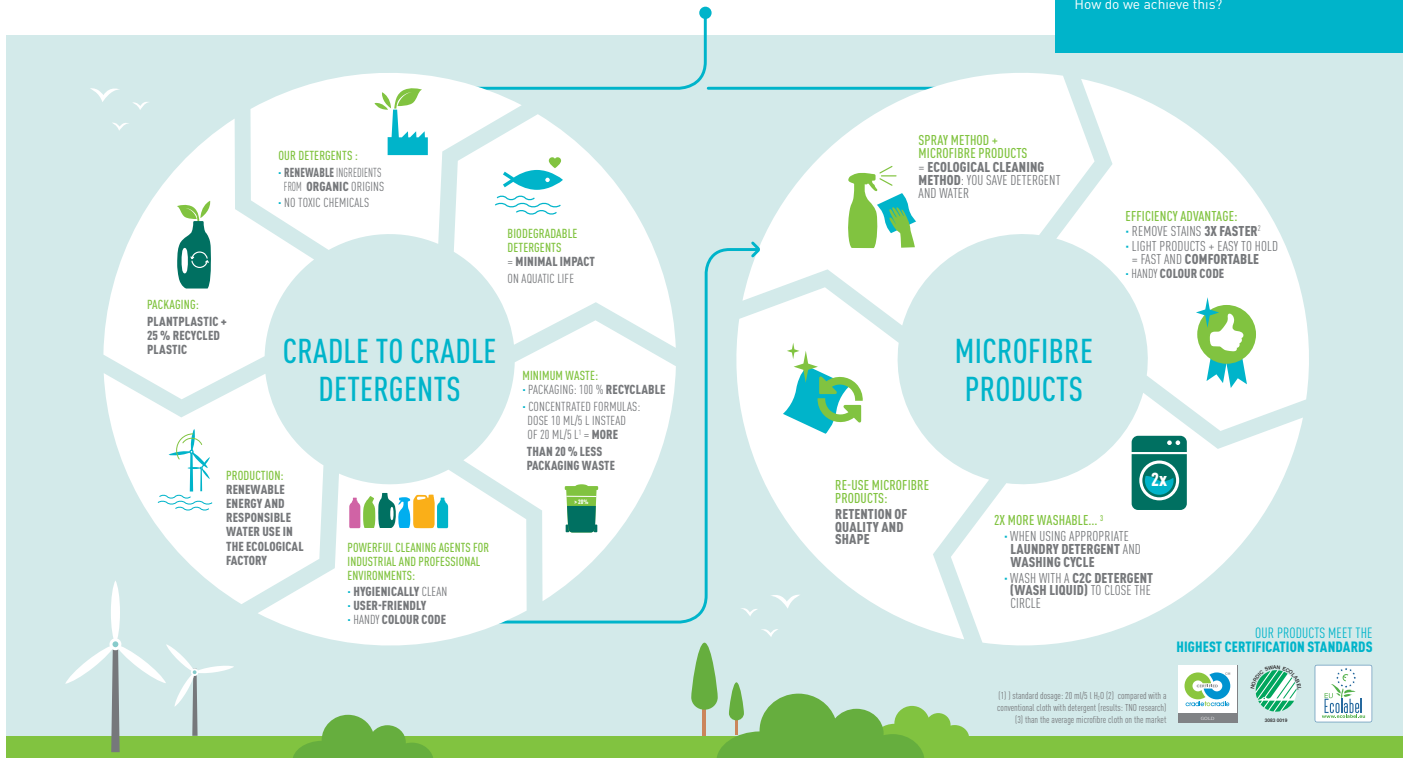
How do we achieve this?

CRADLE TO CRADLE DETERGENTS

OUR DETERGENTS :
• RENEWABLE INGREDIENTS FROM ORGANIC ORIGINS
• NO TOXIC CHEMICALS

BIODEGRADABLE DETERGENTS
= MINIMAL IMPACT ON AQUATIC LIFE

MINIMUM WASTE:
• PACKAGING: 100 % RECYCLABLE
• CONCENTRATED FORMULAS: DOSE 10 ML/5 L INSTEAD OF 20 ML/5 L$^1$ = MORE THAN 20 % LESS PACKAGING WASTE

-20%

POWERFUL CLEANING AGENTS FOR INDUSTRIAL AND PROFESSIONAL ENVIRONMENTS:
• HYGIENICALLY CLEAN
• USER-FRIENDLY
• HANDY COLOUR CODE

PRODUCTION:
RENEWABLE ENERGY AND RESPONSIBLE WATER USE IN THE ECOLOGICAL FACTORY

PACKAGING:
PLANTPLASTIC + 25 % RECYCLED PLASTIC

MICROFIBRE PRODUCTS

SPRAY METHOD + MICROFIBRE PRODUCTS
= ECOLOGICAL CLEANING METHOD: YOU SAVE DETERGENT AND WATER

EFFICIENCY ADVANTAGE:
• REMOVE STAINS 3X FASTER$^2$
• LIGHT PRODUCTS + EASY TO HOLD = FAST AND COMFORTABLE
• HANDY COLOUR CODE

2x

2X MORE WASHABLE... $^3$
• WHEN USING APPROPRIATE LAUNDRY DETERGENT AND WASHING CYCLE
• WASH WITH A C2C DETERGENT (WASH LIQUID) TO CLOSE THE CIRCLE

RE-USE MICROFIBRE PRODUCTS:
RETENTION OF QUALITY AND SHAPE

OUR PRODUCTS MEET THE HIGHEST CERTIFICATION STANDARDS

(1) ] standard dosage: 20 ml/5 l $H_2O$ (2) compared with a conventional cloth with detergent (results: TNO research) (3) than the average microfibre cloth on the market

certified cradletocradle GOLD

NORDIC SWAN ECOLABEL 3082 0019

EU Ecolabel www.ecolabel.eu